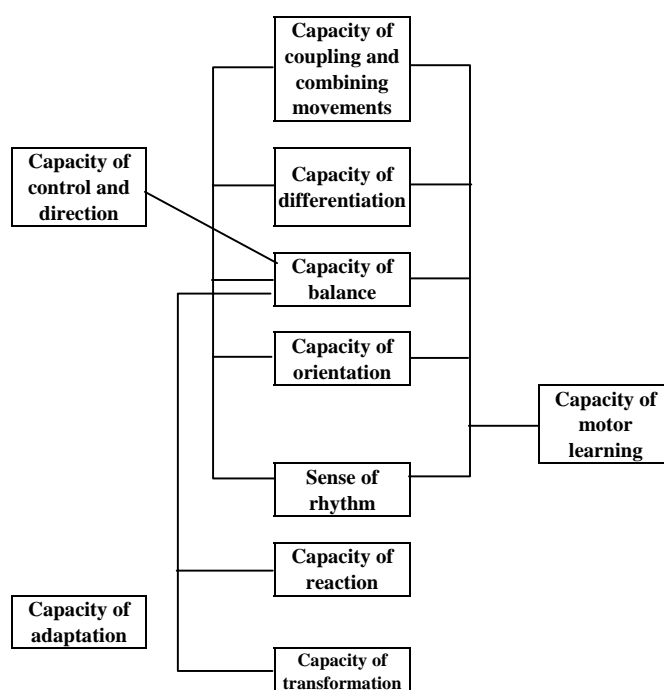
Capacity of coupling and combining movements

Capacity of control and direction

Capacity of differentiation

Capacity of balance

Capacity of orientation

Capacity of motor learning

Sense of rhythm

Capacity of reaction

Capacity of adaptation

Capacity of transformation